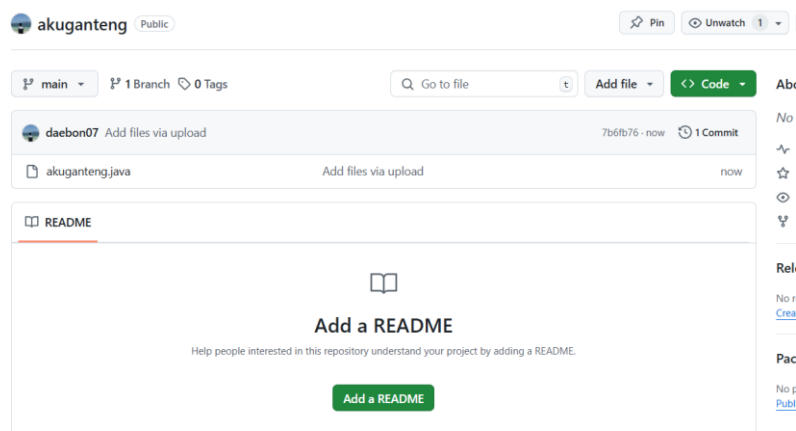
akuganteng Public

Pin Unwatch 1

main 1 Branch 0 Tags

Go to file t Add file Code

Abo

daebon07 Add files via upload 7b6fb76 · now 1 Commit

No

akuganteng.java Add files via upload now

README

Add a README

Help people interested in this repository understand your project by adding a README.

Add a README

Rele

No r

Crea

Pac

No p

Publ